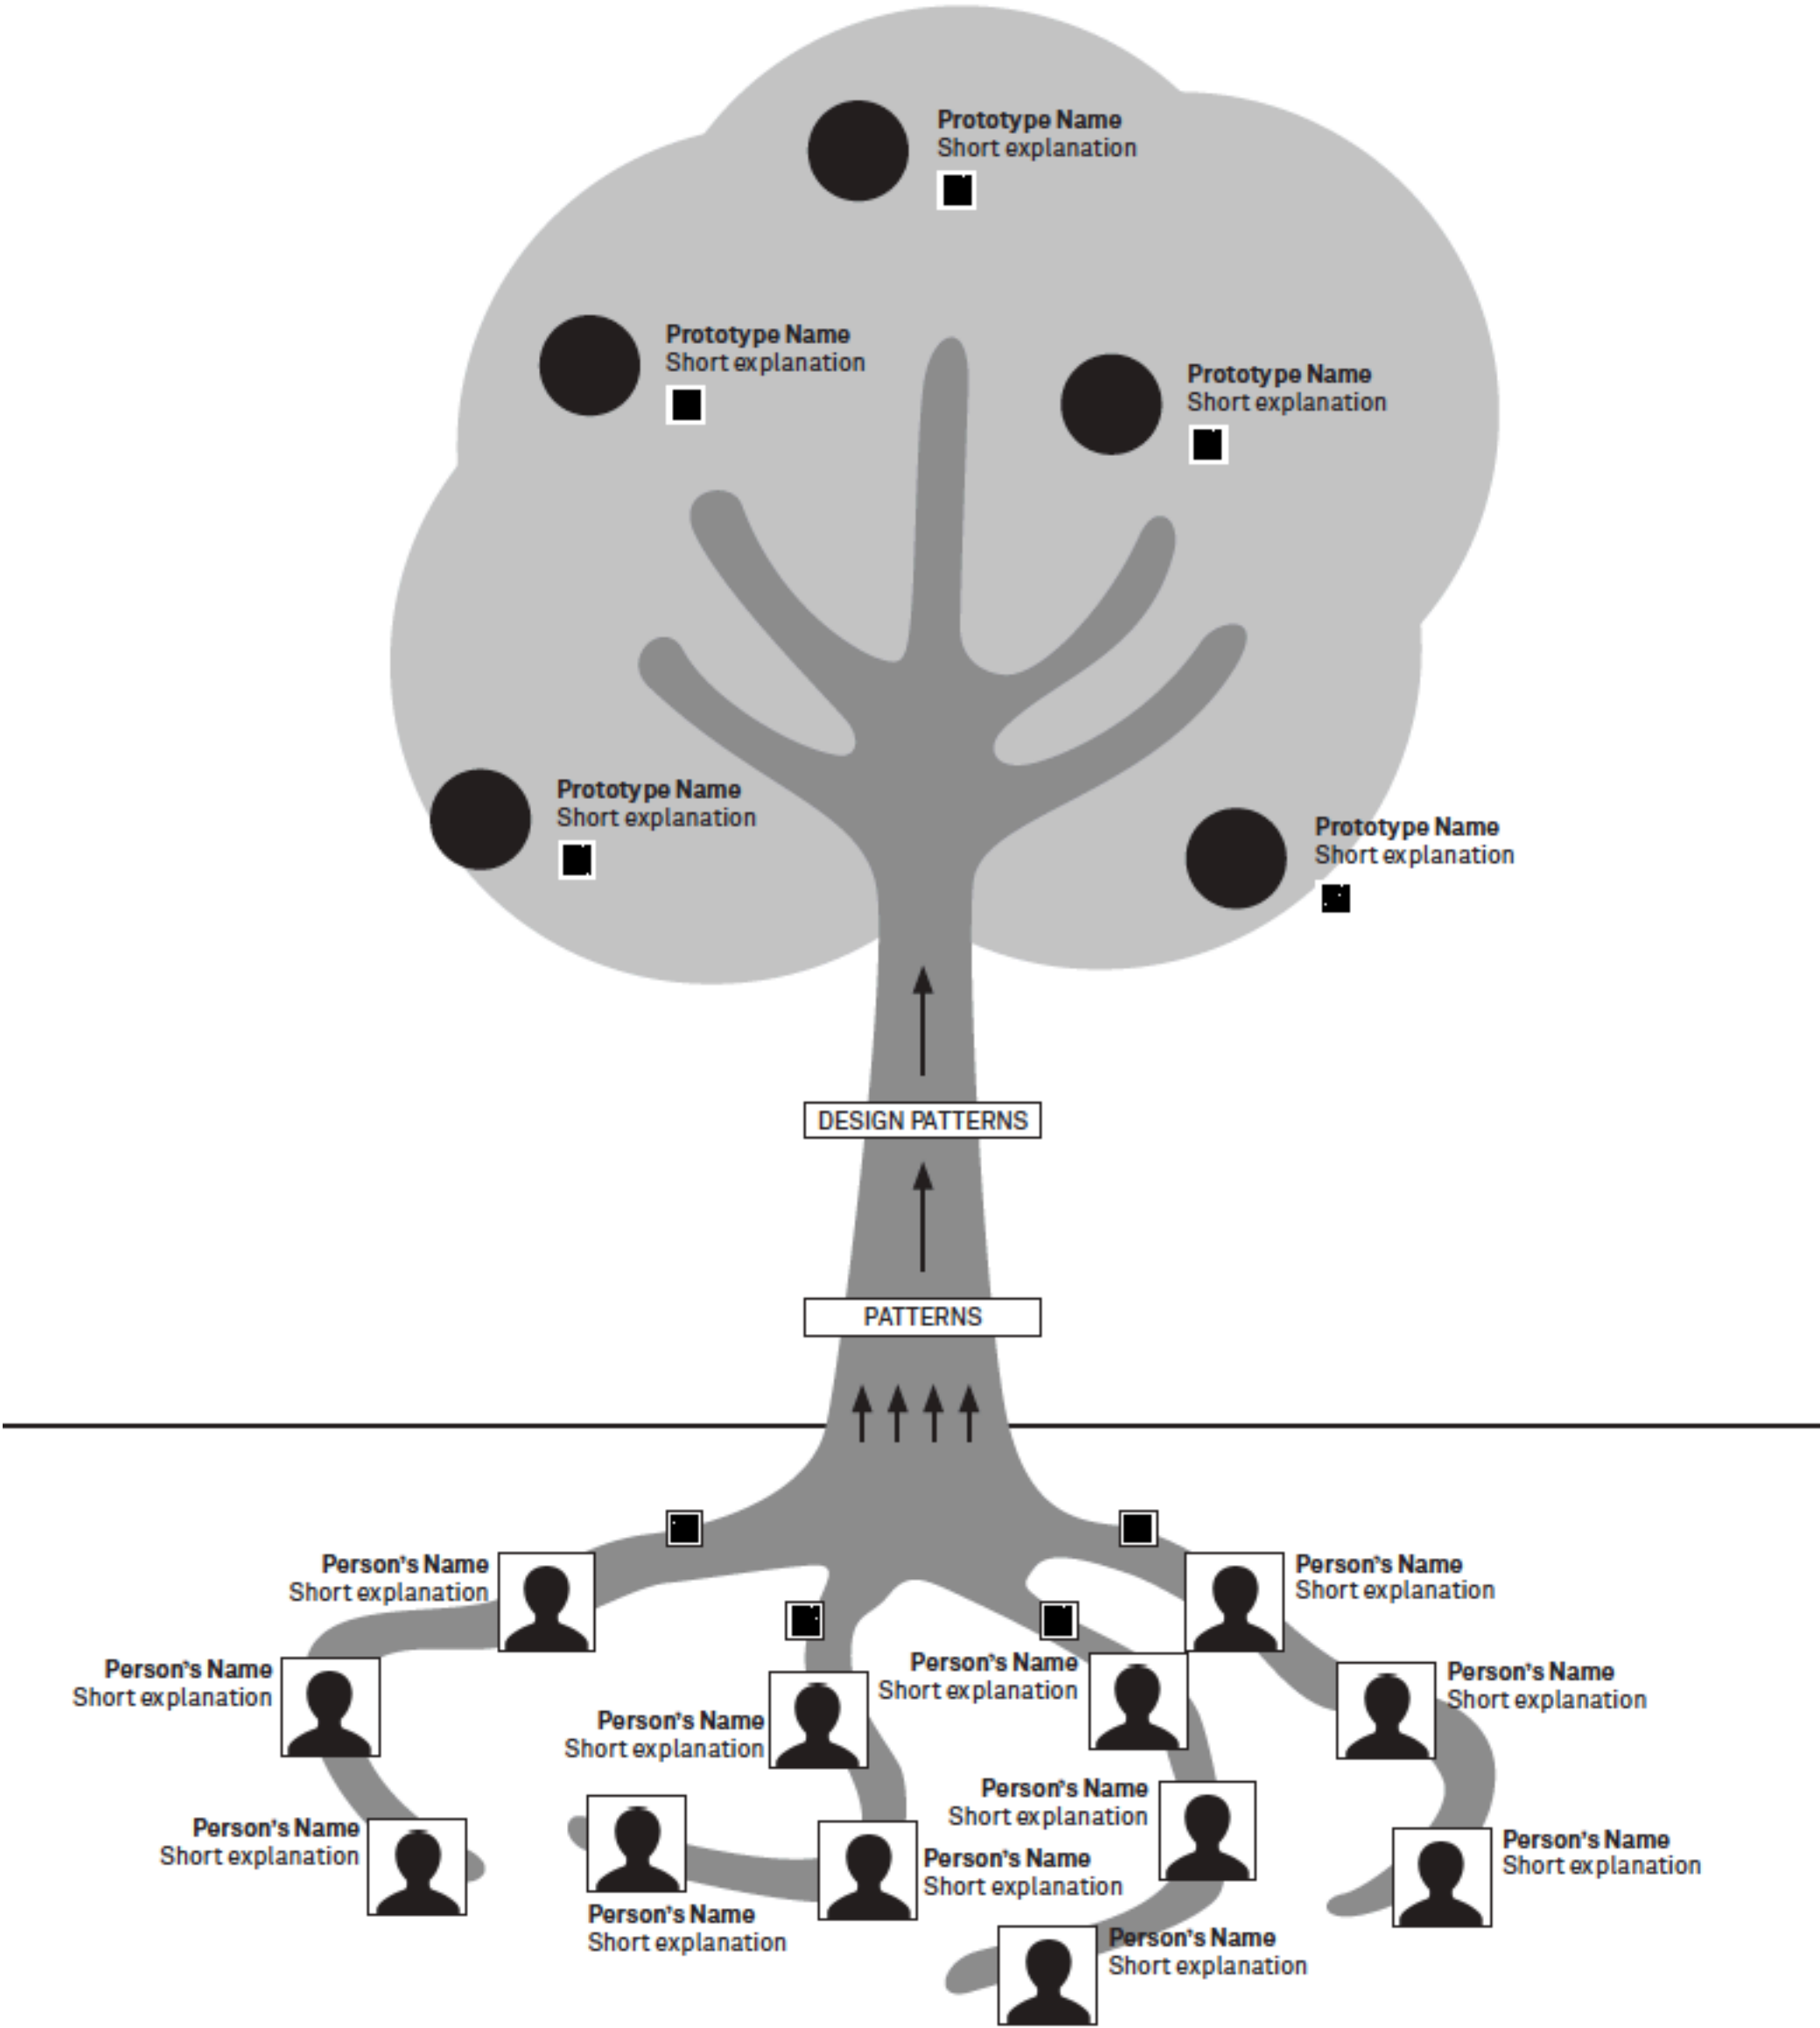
Prototype Name
Short explanation

Prototype Name
Short explanation

Prototype Name
Short explanation

Prototype Name
Short explanation

Prototype Name
Short explanation

DESIGN PATTERNS

PATTERNS

Person's Name
Short explanation

Person's Name
Short explanation

Person's Name
Short explanation

Person's Name
Short explanation

Person's Name
Short explanation

Person's Name
Short explanation

Person's Name
Short explanation

Person's Name
Short explanation

Person's Name
Short explanation

Person's Name
Short explanation

Person's Name
Short explanation

Person's Name
Short explanation

Person's Name
Short explanation